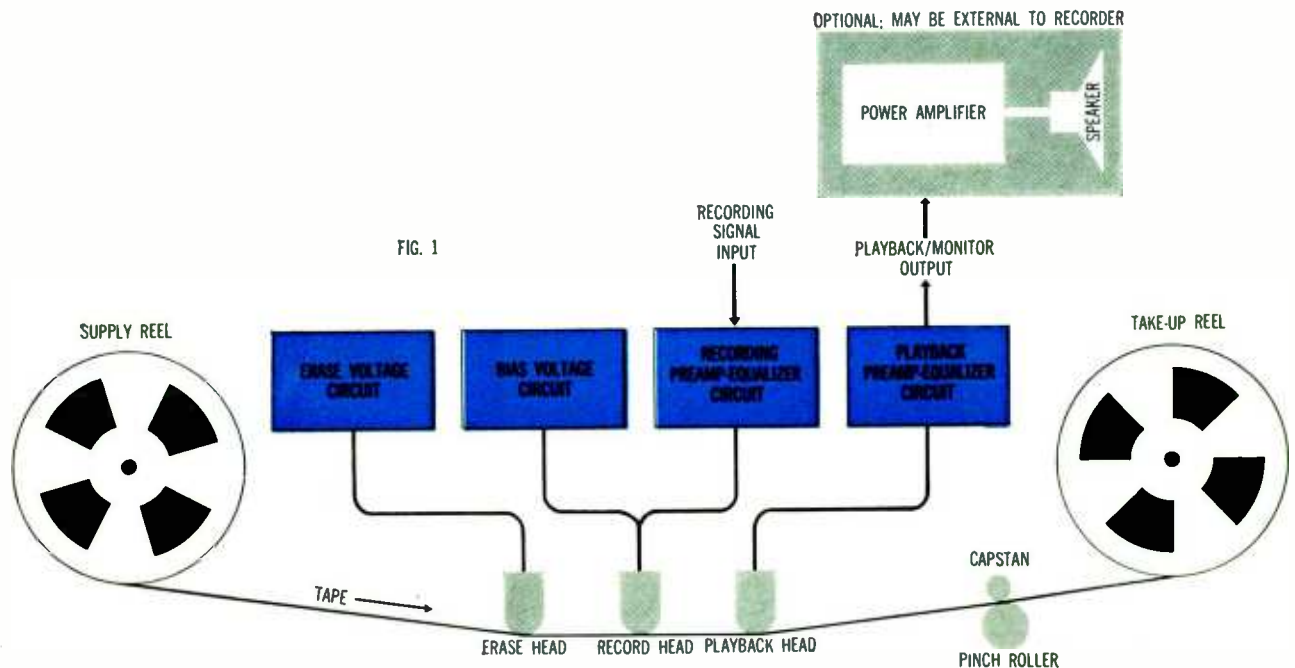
OPTIONAL; MAY BE EXTERNAL TO RECORDER

POWER AMPLIFIER

SPEAKER

FIG. 1

RECORDING SIGNAL INPUT

PLAYBACK/MONITOR OUTPUT

SUPPLY REEL

ERASE VOLTAGE CIRCUIT

BIAS VOLTAGE CIRCUIT

RECORDING PREAMP-EQUALIZER CIRCUIT

PLAYBACK PREAMP-EQUALIZER CIRCUIT

TAKE-UP REEL

TAPE

CAPSTAN

ERASE HEAD

RECORD HEAD

PLAYBACK HEAD

PINCH ROLLER